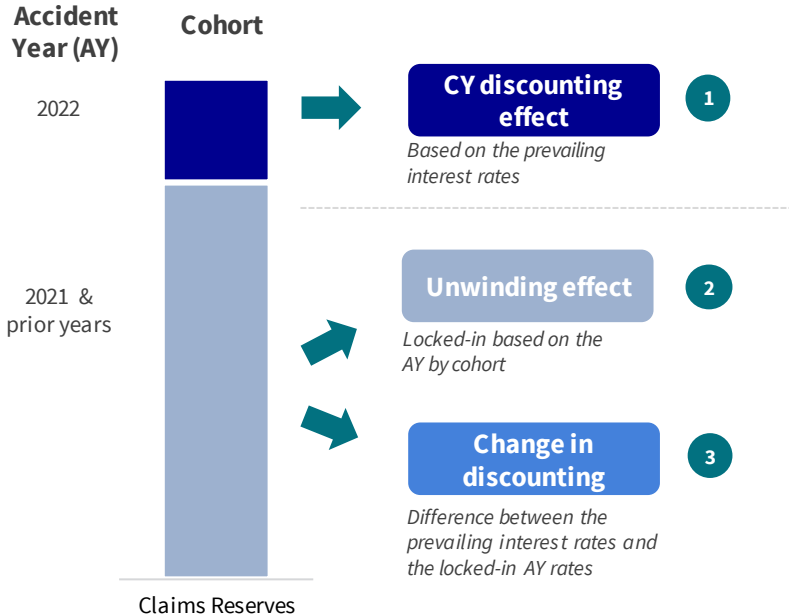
Accident Year (AY)

Cohort

2022

CY discounting effect

1

Based on the prevailing interest rates

2021 & prior years

Unwinding effect

2

Locked-in based on the AY by cohort

Change in discounting

3

Difference between the prevailing interest rates and the locked-in AY rates

Claims Reserves